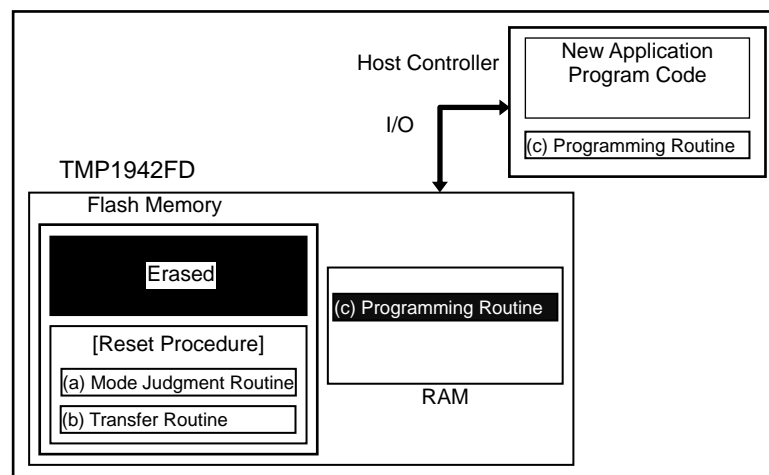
Host Controller

New Application Program Code

(c) Programming Routine

I/O

TMP1942FD

Flash Memory

Erased

[Reset Procedure]

(a) Mode Judgment Routine

(b) Transfer Routine

(c) Programming Routine

RAM